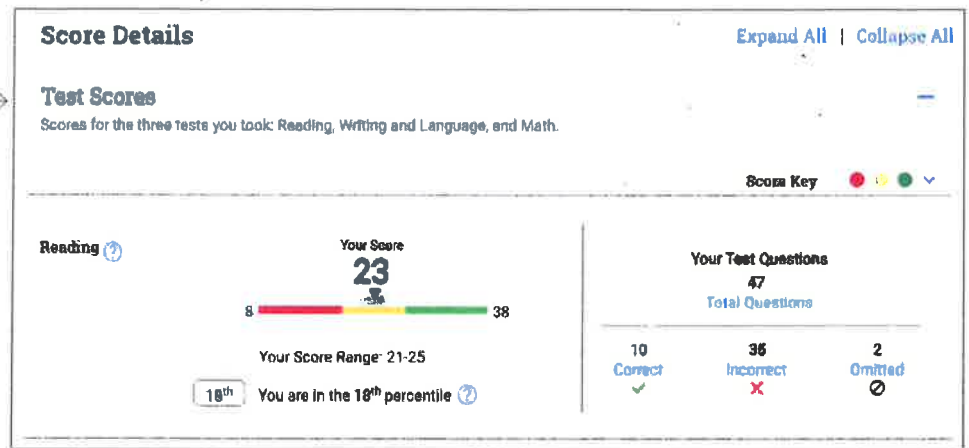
Score Details

Expand All | Collapse All

Test Scores

Scores for the three tests you took: Reading, Writing and Language, and Math.

Score Key

Reading ?

Your Score
23

8 38

Your Score Range: 21-25

18th You are in the 18th percentile ?

Your Test Questions
47
Total Questions

10
Correct
✓

35
Incorrect
✗

2
Omitted
⊘